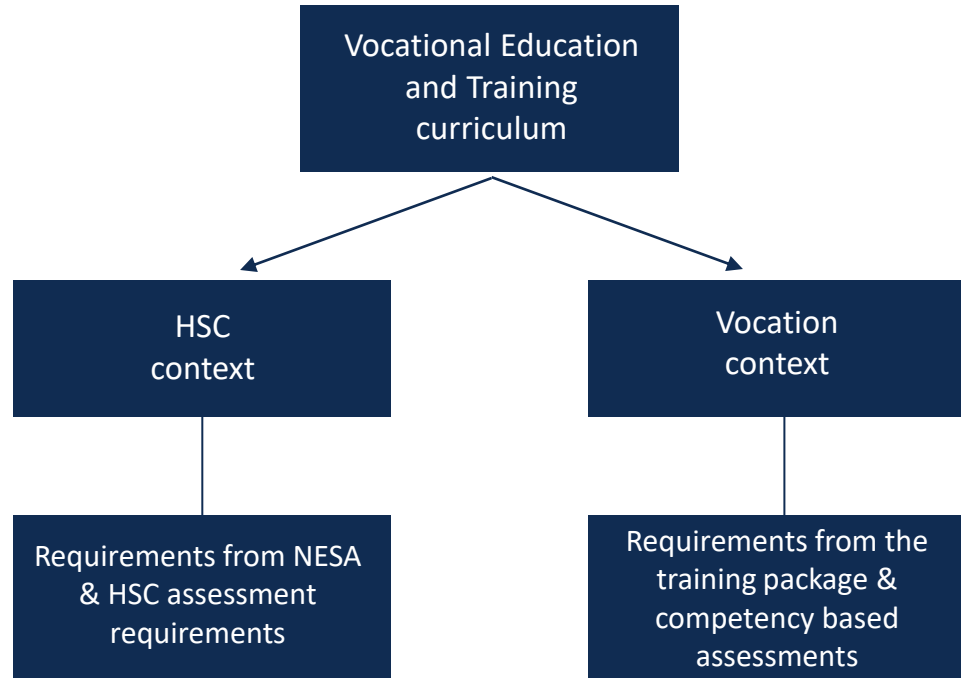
Vocational Education and Training curriculum

HSC context

Vocation context

Requirements from NESA & HSC assessment requirements

Requirements from the training package & competency based assessments